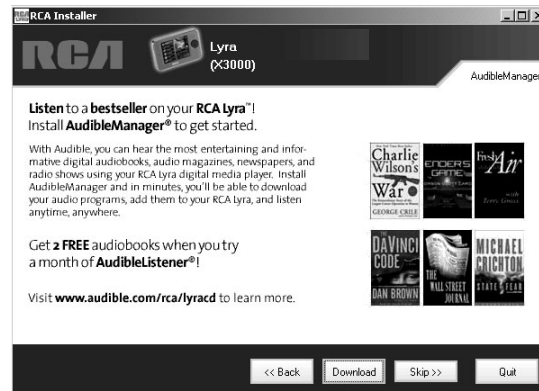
RCA Installer

RCA

Lyra
(X3000)

AudibleManager

Listen to a bestseller on your RCA Lyra™!
Install AudibleManager® to get started.

With Audible, you can hear the most entertaining and informative digital audiobooks, audio magazines, newspapers, and radio shows using your RCA Lyra digital media player. Install AudibleManager and in minutes, you'll be able to download your audio programs, add them to your RCA Lyra, and listen anytime, anywhere.

Get 2 FREE audiobooks when you try a month of AudibleListener®!

Visit www.audible.com/rca/lyracd to learn more.

Charlie Wilson's War
GEORGE CRILE

ENDER'S GAME

Fresh Air
with Terry Gross

THE DAVINCI CODE
DAN BROWN

THE WALL STREET JOURNAL

MICHAEL CRICHTON
STATE OF FEAR

<< Back
Download
Skip >>
Quit